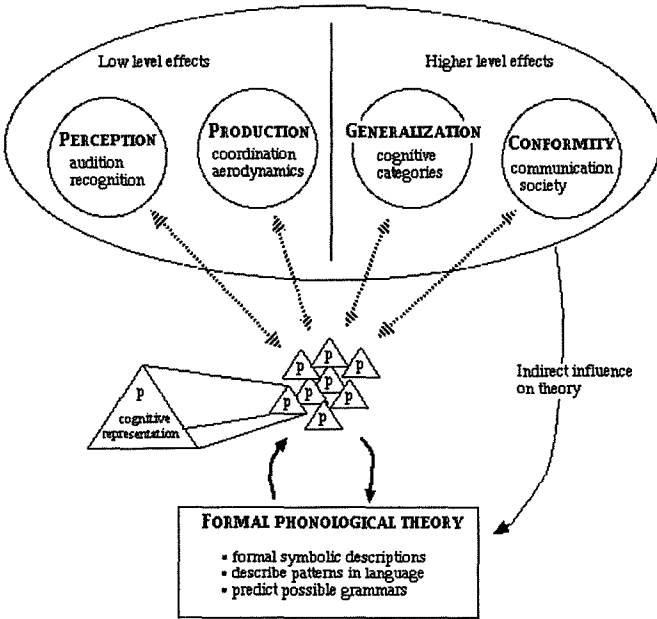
Low level effects

Higher level effects

PERCEPTION
audition
recognition

PRODUCTION
coordination
aerodynamics

GENERALIZATION
cognitive
categories

CONFORMITY
communication
society

p
cognitive
representation

p p p p p p p p p

Indirect influence on theory

FORMAL PHONOLOGICAL THEORY

- formal symbolic descriptions
- describe patterns in language
- predict possible grammars